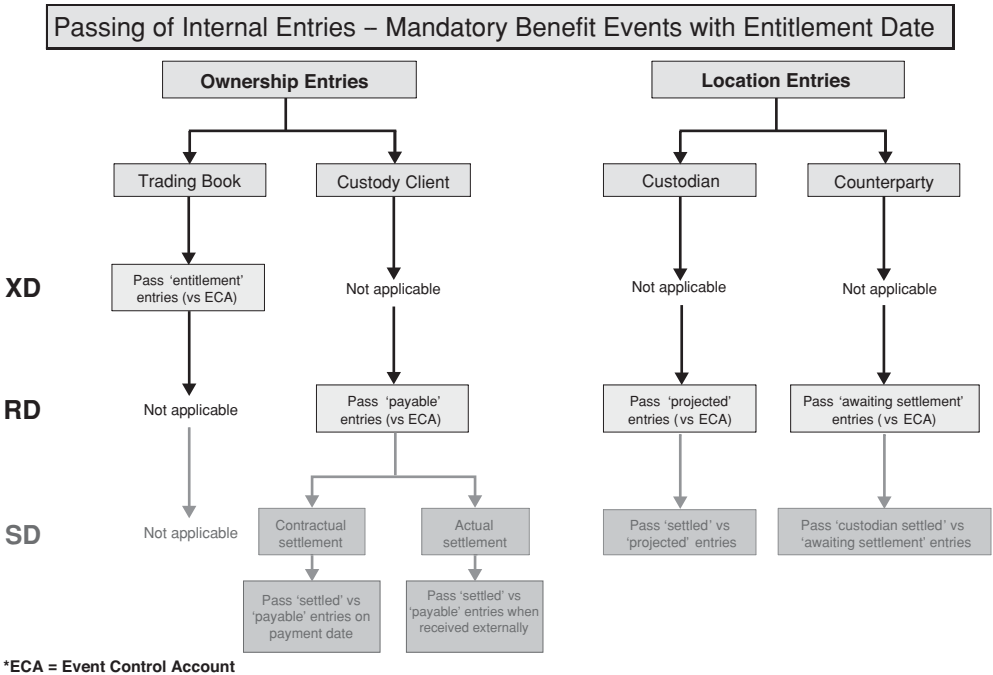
Passing of Internal Entries – Mandatory Benefit Events with Entitlement Date

Ownership Entries

Location Entries

Trading Book

Custody Client

Custodian

Counterparty

XD

Pass 'entitlement' entries (vs ECA)

Not applicable

Not applicable

Not applicable

RD

Not applicable

Pass 'payable' entries (vs ECA)

Pass 'projected' entries (vs ECA)

Pass 'awaiting settlement' entries (vs ECA)

SD

Not applicable

Contractual settlement

Actual settlement

Pass 'settled' vs 'projected' entries

Pass 'custodian settled' vs 'awaiting settlement' entries

Pass 'settled' vs 'payable' entries on payment date

Pass 'settled' vs 'payable' entries when received externally

*ECA = Event Control Account